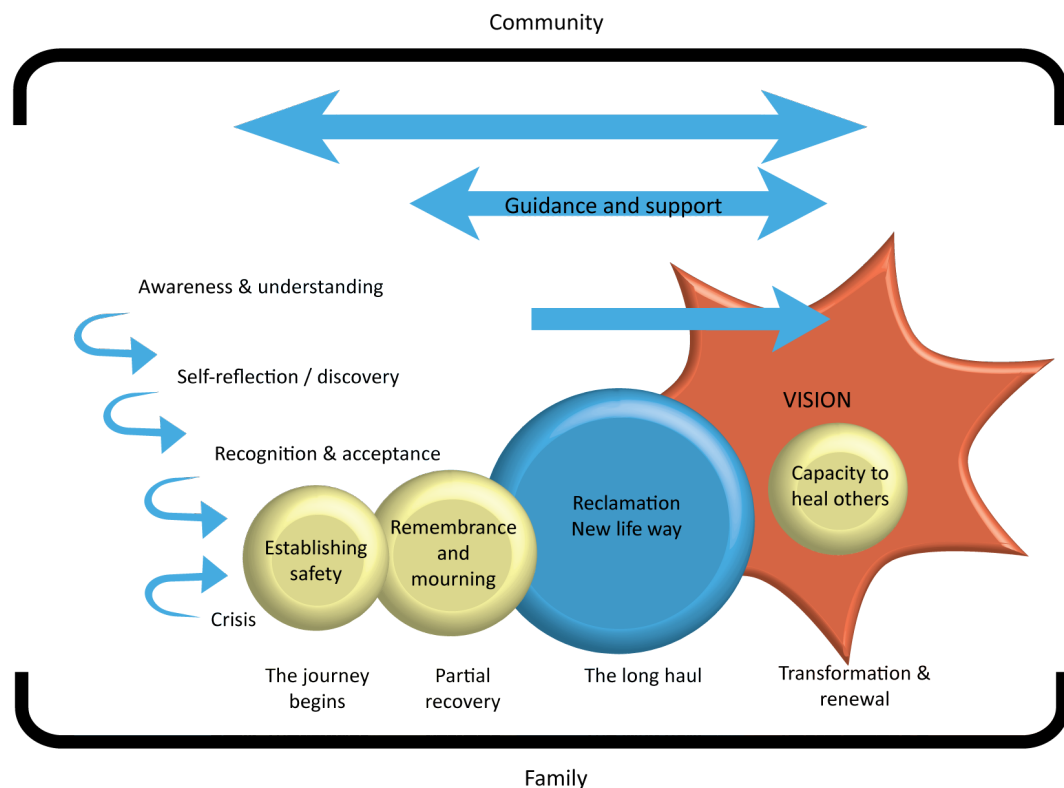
Community

Guidance and support

Awareness & understanding

Self-reflection / discovery

Recognition & acceptance

Crisis

Establishing safety

Remembrance and mourning

Reclamation New life way

VISION

Capacity to heal others

The journey begins

Partial recovery

The long haul

Transformation & renewal

Family